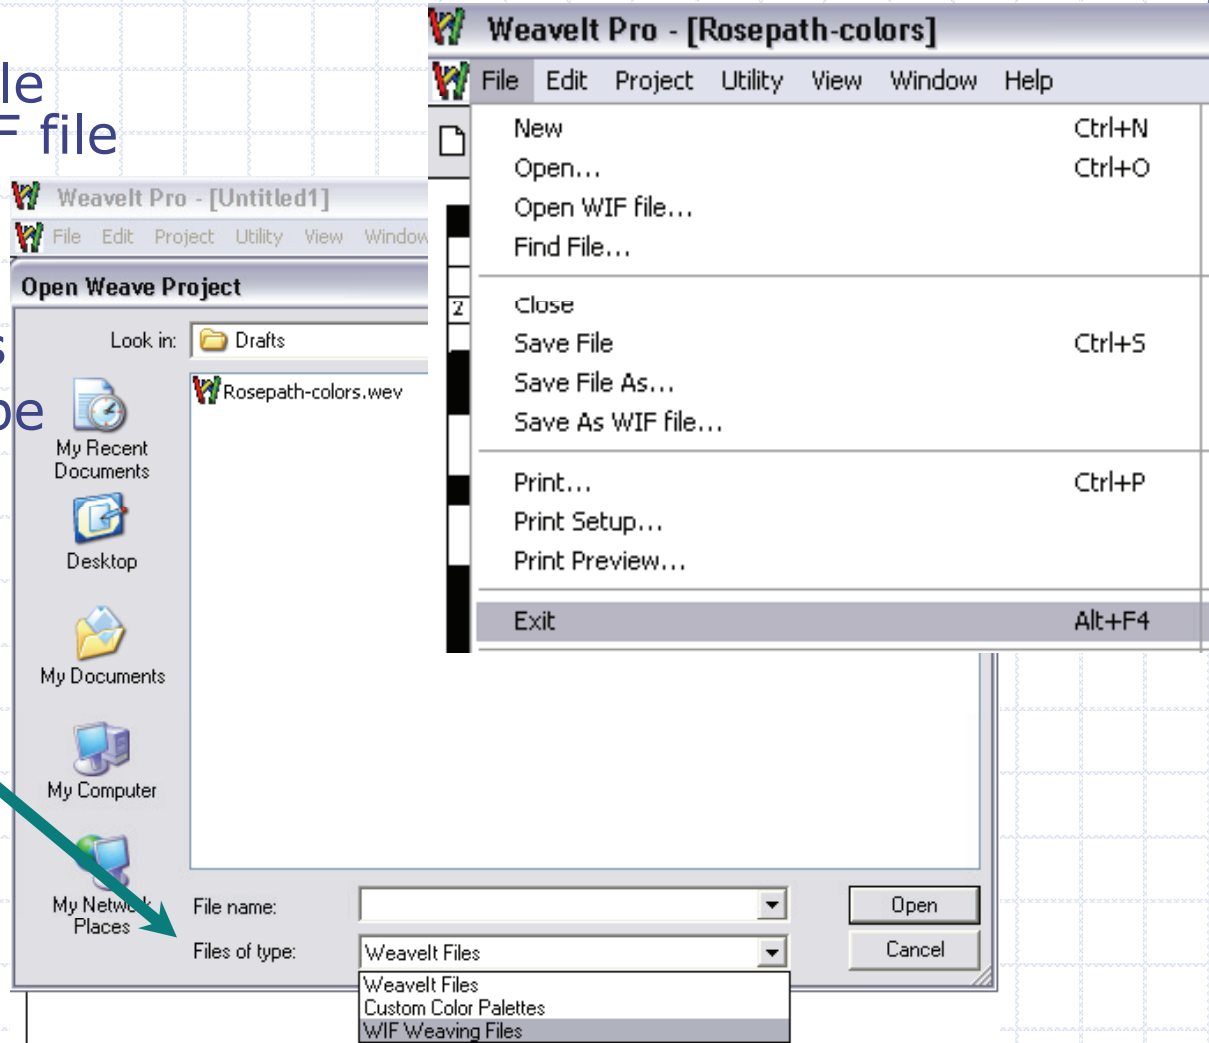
le
F file

s
pe

WeaveIt Pro - [Rosepath-colors]

File Edit Project Utility View Window Help

New Ctrl+N
Open... Ctrl+O
Open WIF file...
Find File...
Close
Save File Ctrl+S
Save File As...
Save As WIF file...
Print... Ctrl+P
Print Setup...
Print Preview...
Exit Alt+F4

2

WeaveIt Pro - [Untitled1]

File Edit Project Utility View Window

Open Weave Project

Look in: Drafts

Rosepath-colors.wev

My Recent Documents

Desktop

My Documents

My Computer

My Network Places

File name:

Files of type: WeaveIt Files

WeaveIt Files
Custom Color Palettes
WIF Weaving Files

Open

Cancel